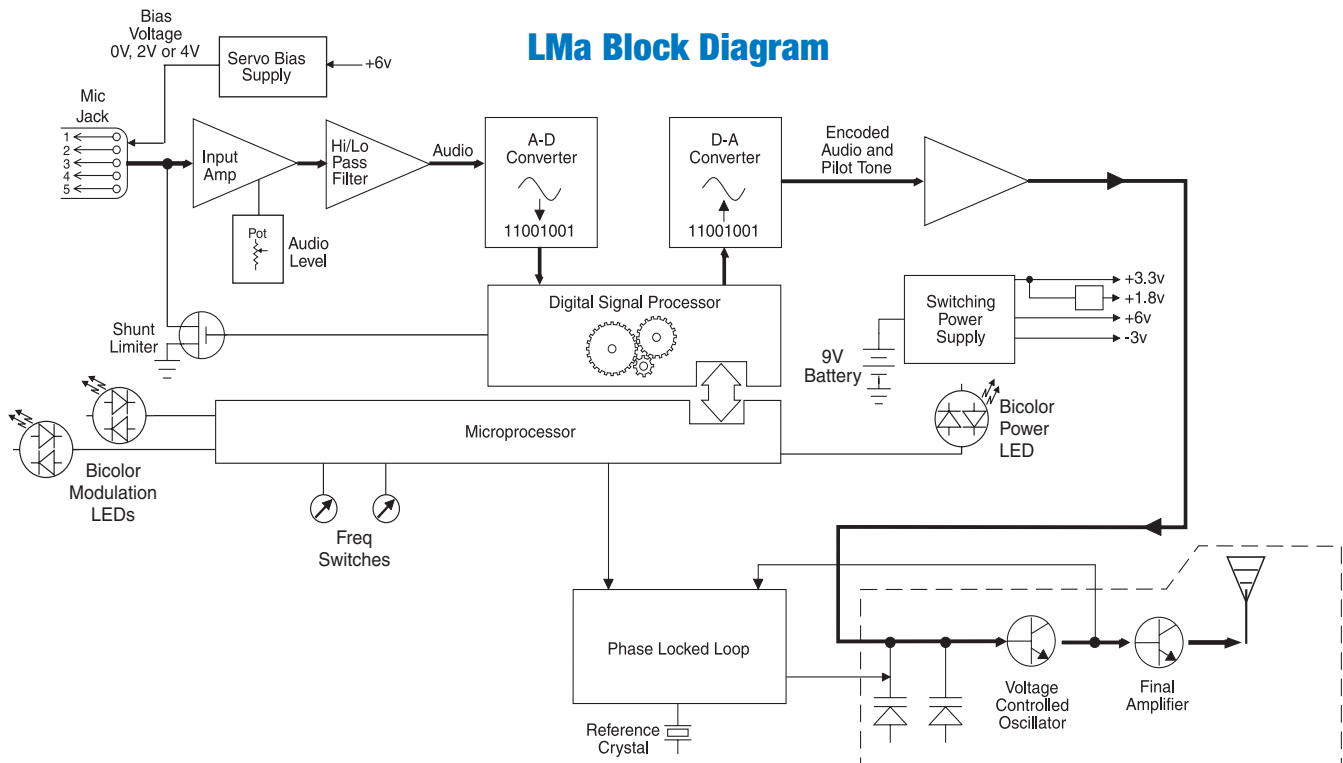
LMa Block Diagram

Bias Voltage 0V, 2V or 4V

Servo Bias Supply

+6v

Mic Jack

1
2
3
4
5

Input Amp

Pot

Audio Level

Hi/Lo Pass Filter

Audio

A-D Converter

11001001

D-A Converter

11001001

Encoded Audio and Pilot Tone

Digital Signal Processor

Shunt Limiter

Switching Power Supply

+3.3v
+1.8v
+6v
-3v

9V Battery

Microprocessor

Bicolor Power LED

Bicolor Modulation LEDs

Freq Switches

Phase Locked Loop

Reference Crystal

Voltage Controlled Oscillator

Final Amplifier